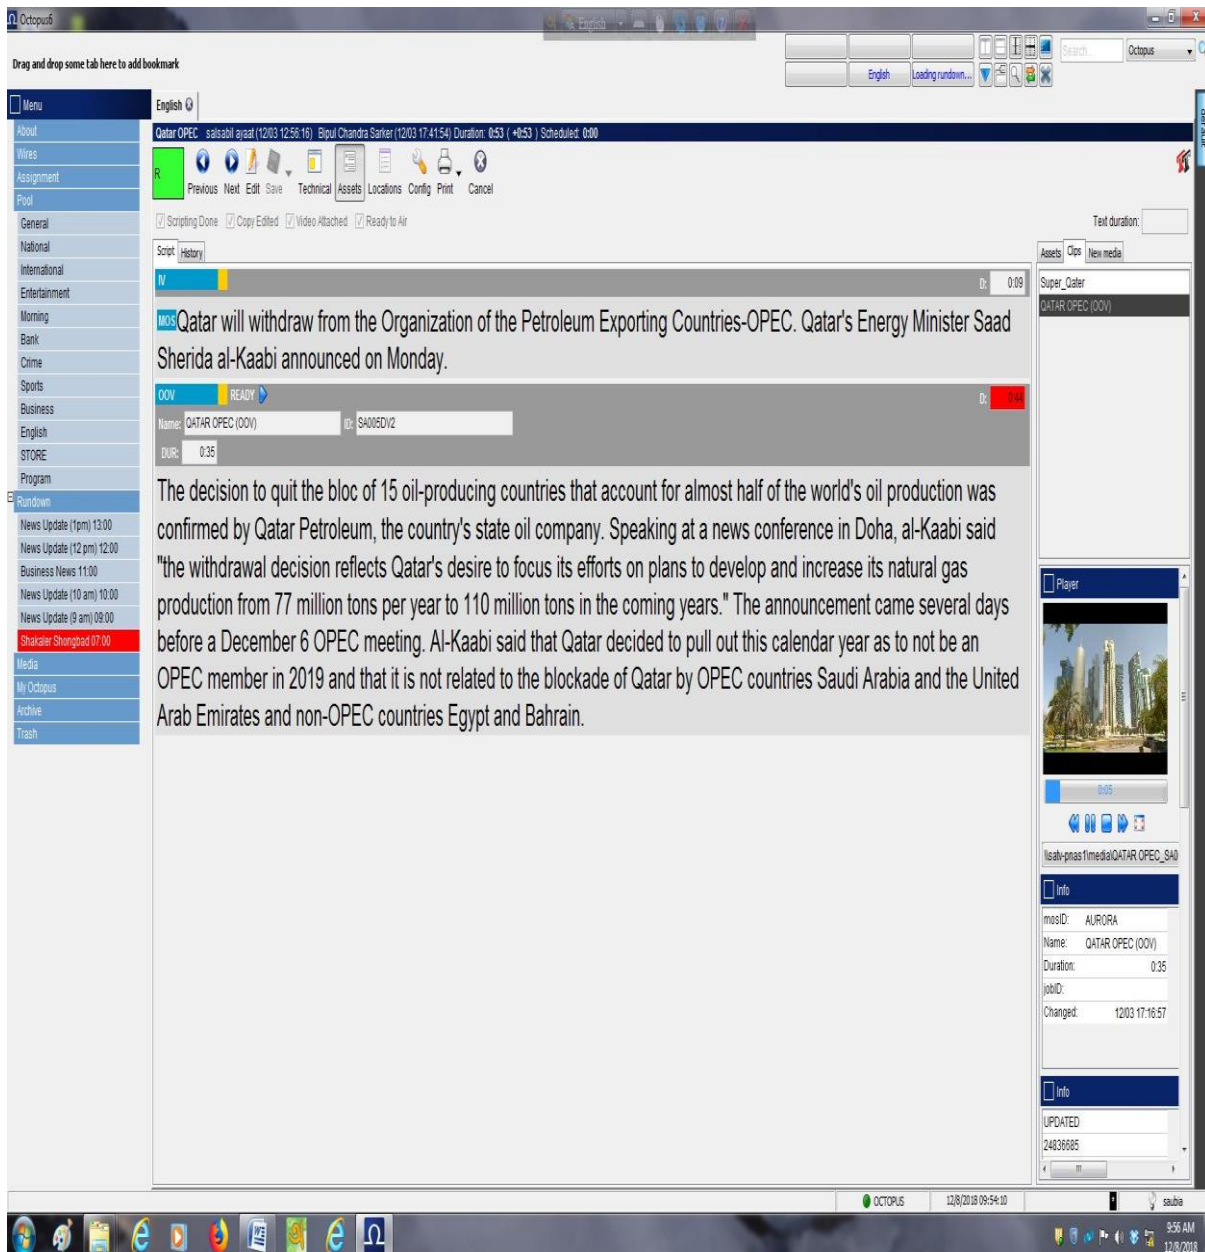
Octopus6

English

Drag and drop some tab here to add bookmark

English Loading rundown... Search... Octopus

Menu
About
Wires
Assignment
Pool
General
National
International
Entertainment
Morning
Bank
Crime
Sports
Business
English
STORE
Program
Rundown
News Update (1pm) 13:00
News Update (12 pm) 12:00
Business News 11:00
News Update (10 am) 10:00
News Update (9 am) 09:00
Shakaler Shongbad 07:00
Media
My Octopus
Archive
Trash

English

Qatar OPEC salsabil ayaat (12/03 12:56:16) Bipul Chandra Sarker (12/03 17:41:54) Duration: 0:53 ( +0:53 ) Scheduled: 0:00

R

Previous Next Edit Save Technical Assets Locations Config Print Cancel

Scripting Done Copy Edited Video Attached Ready to Air

Text duration:

Script History

IV D: 0:09

MOS Qatar will withdraw from the Organization of the Petroleum Exporting Countries-OPEC. Qatar's Energy Minister Saad Sherida al-Kaabi announced on Monday.

OOV READY D: 0:44

Name: QATAR OPEC (OOV) ID: SA005DV2

DUR: 0:35

The decision to quit the bloc of 15 oil-producing countries that account for almost half of the world's oil production was confirmed by Qatar Petroleum, the country's state oil company. Speaking at a news conference in Doha, al-Kaabi said "the withdrawal decision reflects Qatar's desire to focus its efforts on plans to develop and increase its natural gas production from 77 million tons per year to 110 million tons in the coming years." The announcement came several days before a December 6 OPEC meeting. Al-Kaabi said that Qatar decided to pull out this calendar year as to not be an OPEC member in 2019 and that it is not related to the blockade of Qatar by OPEC countries Saudi Arabia and the United Arab Emirates and non-OPEC countries Egypt and Bahrain.

Assets Clips New media

Super_Qater
QATAR OPEC (OOV)

Player

0:05

\\satv-pnas1\media\QATAR OPEC_SA0

Info
mosID: AURORA
Name: QATAR OPEC (OOV)
Duration: 0:35
jobID:
Changed: 12/03 17:16:57

Info
UPDATED
24836685

OCTOPUS 12/8/2018 09:54:10 saubia

9:56 AM 12/8/2018